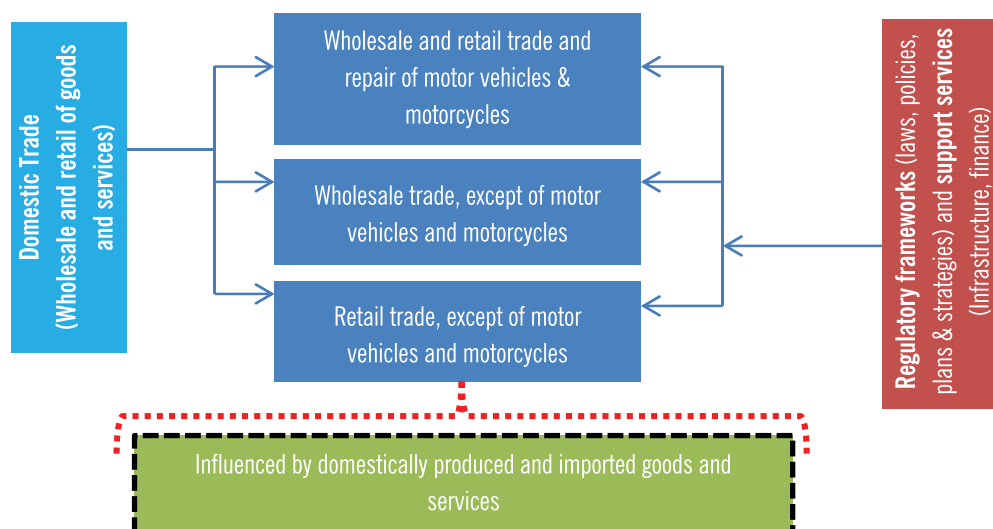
Domestic Trade (Wholesale and retail of goods and services)

Wholesale and retail trade and repair of motor vehicles & motorcycles

Wholesale trade, except of motor vehicles and motorcycles

Retail trade, except of motor vehicles and motorcycles

Regulatory frameworks (laws, policies, plans & strategies) and support services (Infrastructure, finance)

Influenced by domestically produced and imported goods and services